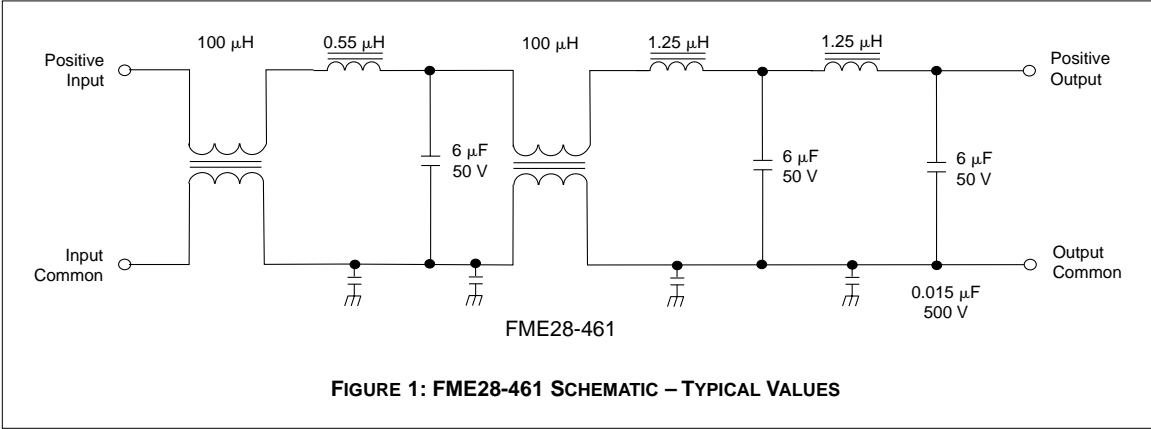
100 $\mu$H

0.55 $\mu$H

100 $\mu$H

1.25 $\mu$H

1.25 $\mu$H

Positive Input

Positive Output

6 $\mu$F 50 V

6 $\mu$F 50 V

6 $\mu$F 50 V

Input Common

Output Common

0.015 $\mu$F 500 V

FME28-461

FIGURE 1: FME28-461 SCHEMATIC – TYPICAL VALUES